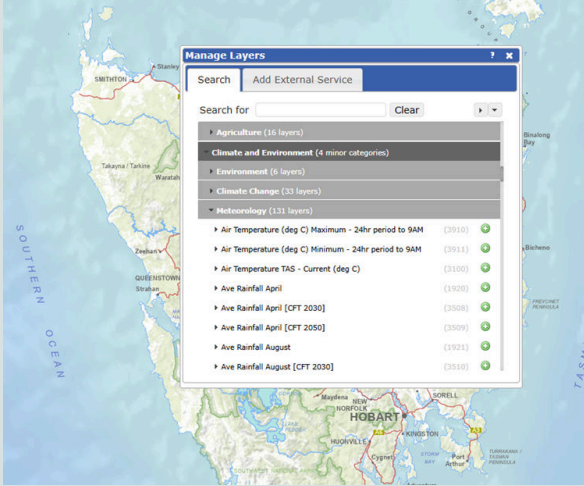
Manage Layers ? ✖

Search | Add External Service

Search for Clear

Agriculture (16 layers)

Climate and Environment (4 minor categories)

Environment (6 layers)

Climate Change (33 layers)

Meteorology (131 layers)

Air Temperature (deg C) Maximum - 24hr period to 9AM (3910)

Air Temperature (deg C) Minimum - 24hr period to 9AM (3911)

Air Temperature TAS - Current (deg C) (3100)

Ave Rainfall April (1920)

Ave Rainfall April [CFT 2030] (3508)

Ave Rainfall April [CFT 2050] (3509)

Ave Rainfall August (1921)

Ave Rainfall August [CFT 2030] (3510)

SMITHTON
Stanley
Takayna / Tarkine
Waratah
Zeehan
QUEENSTOWN
Strahan
SOUTHERN OCEAN
Binalong Bay
Bicheno
FREYCINET PENINSULA
TASMAN
Maydena
NEW NORFOLK
HOBART
SORELL
HUONVILLE
KINGSTON
Cygnet
Port Arthur
TASMAN PENINSULA